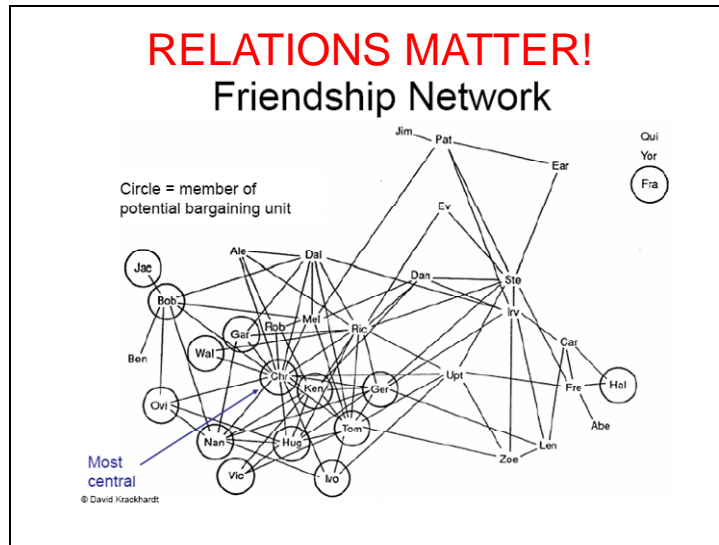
RELATIONS MATTER!
Friendship Network

Circle = member of potential bargaining unit

Jim
Pat
Ear
Qui
Yor
Fra
Ev
Jac
Ale
Dal
Dan
Ste
Bob
Irv
Mel
Rob
Ric
Gar
Car
Ben
Wal
Chr
Ken
Ger
Upt
Fre
Hal
Ovi
Abe
Tom
Nan
Hug
Len
Zoe
Vic
Ivo

Most central
© David Krackhardt